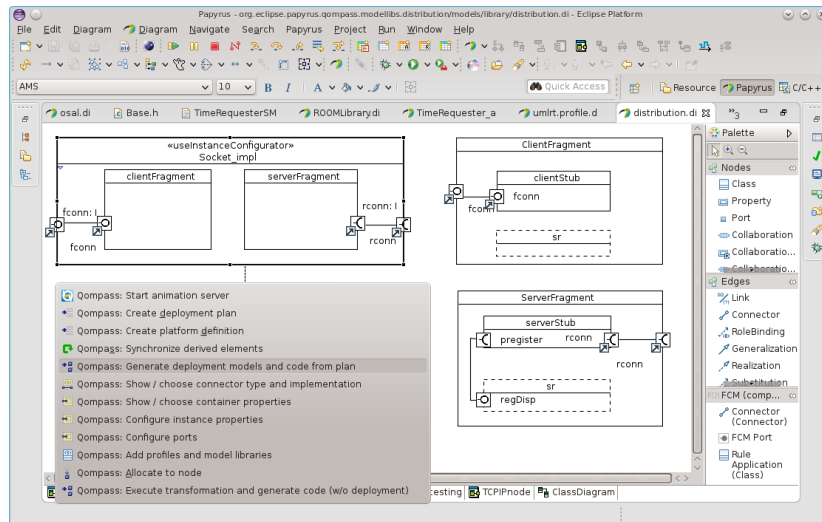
Papyrus - org.eclipse.papyrus.qompass.modellibs.distribution/models/library/distribution.di - Eclipse Platform

File Edit Diagram Diagram Navigate Search Papyrus Project Run Window Help

AMS 10 B I A

Quick Access Resource Papyrus C/C++

osal.di Base.h TimeRequesterSM ROOMLibrary.di TimeRequester_a umlrt.profile.d distribution.di »3

«useInstanceConfigurator»
Socket_impl

clientFragment serverFragment

fconn: I rconn: I

fconn rconn

ClientFragment

clientStub

fconn

fconn

sr

ServerFragment

serverStub

pregister rconn

rconn

sr

regDisp

Qompass: Start animation server
Qompass: Create deployment plan
Qompass: Create platform definition
Qompass: Synchronize derived elements
Qompass: Generate deployment models and code from plan
Qompass: Show / choose connector type and implementation
Qompass: Show / choose container properties
Qompass: Configure instance properties
Qompass: Configure ports
Qompass: Add profiles and model libraries
Qompass: Allocate to node
Qompass: Execute transformation and generate code (w/o deployment)

cesting TCPIPnode ClassDiagram

Palette

Nodes
Class
Property
Port
Collaboration
Collaboratio...
Collaboratio...

Edges
Link
Connector
RoleBinding
Generalization
Realization
Substitution

FCM (comp...
Connector (Connector)
FCM Port
Rule Application (Class)